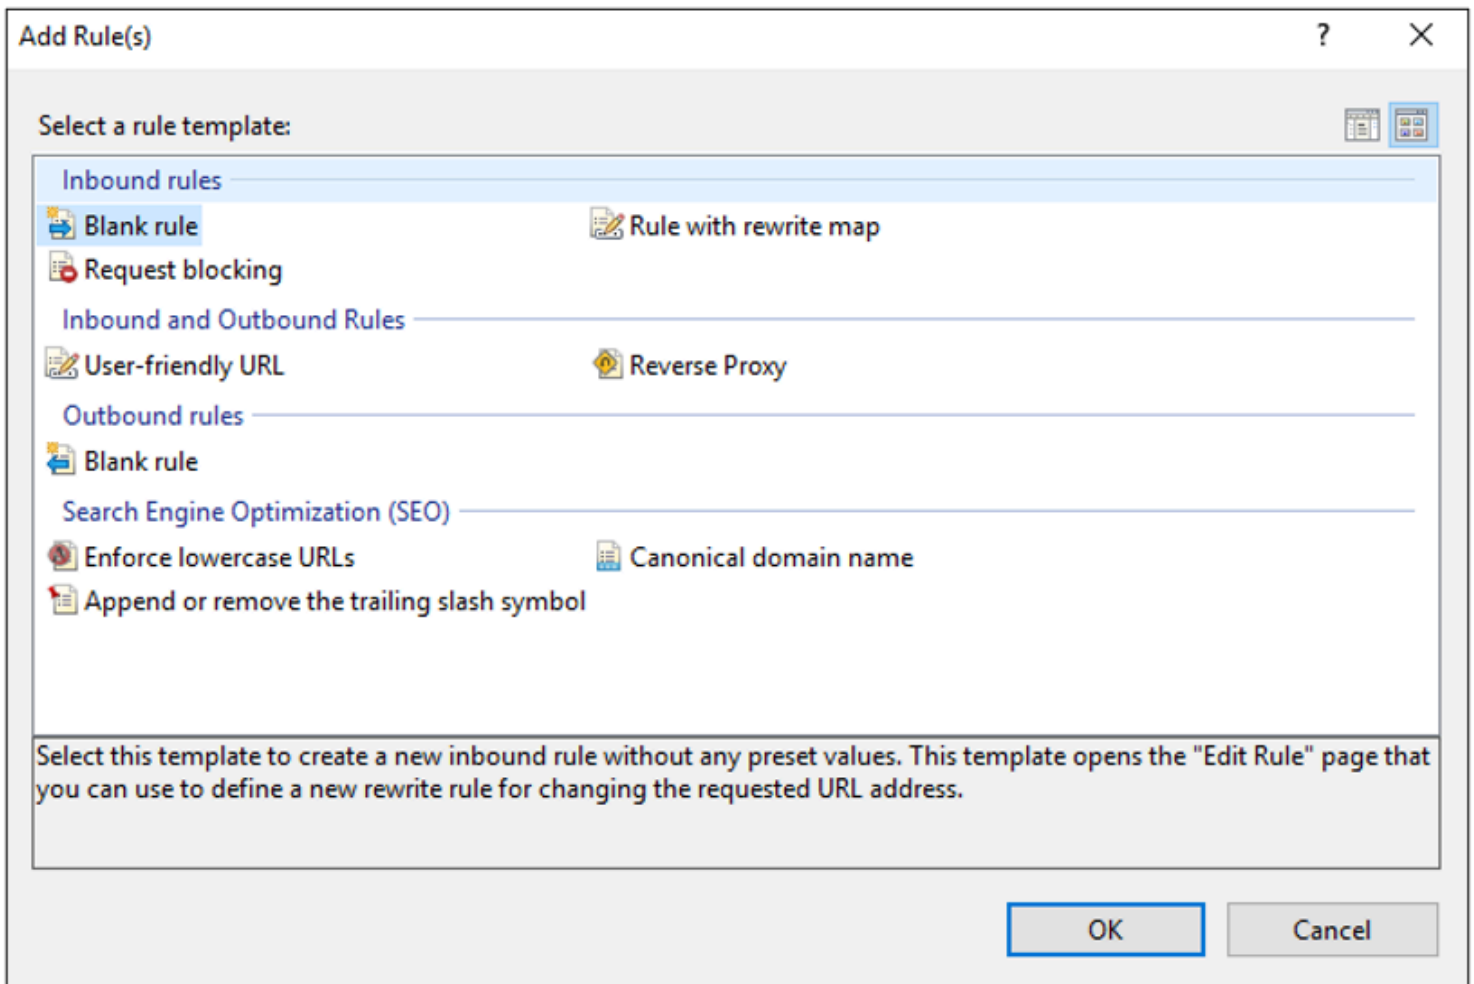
Add Rule(s)

?

Select a rule template:

Inbound rules

Blank rule

Rule with rewrite map

Request blocking

Inbound and Outbound Rules

User-friendly URL

Reverse Proxy

Outbound rules

Blank rule

Search Engine Optimization (SEO)

Enforce lowercase URLs

Canonical domain name

Append or remove the trailing slash symbol

Select this template to create a new inbound rule without any preset values. This template opens the "Edit Rule" page that you can use to define a new rewrite rule for changing the requested URL address.

OK

Cancel